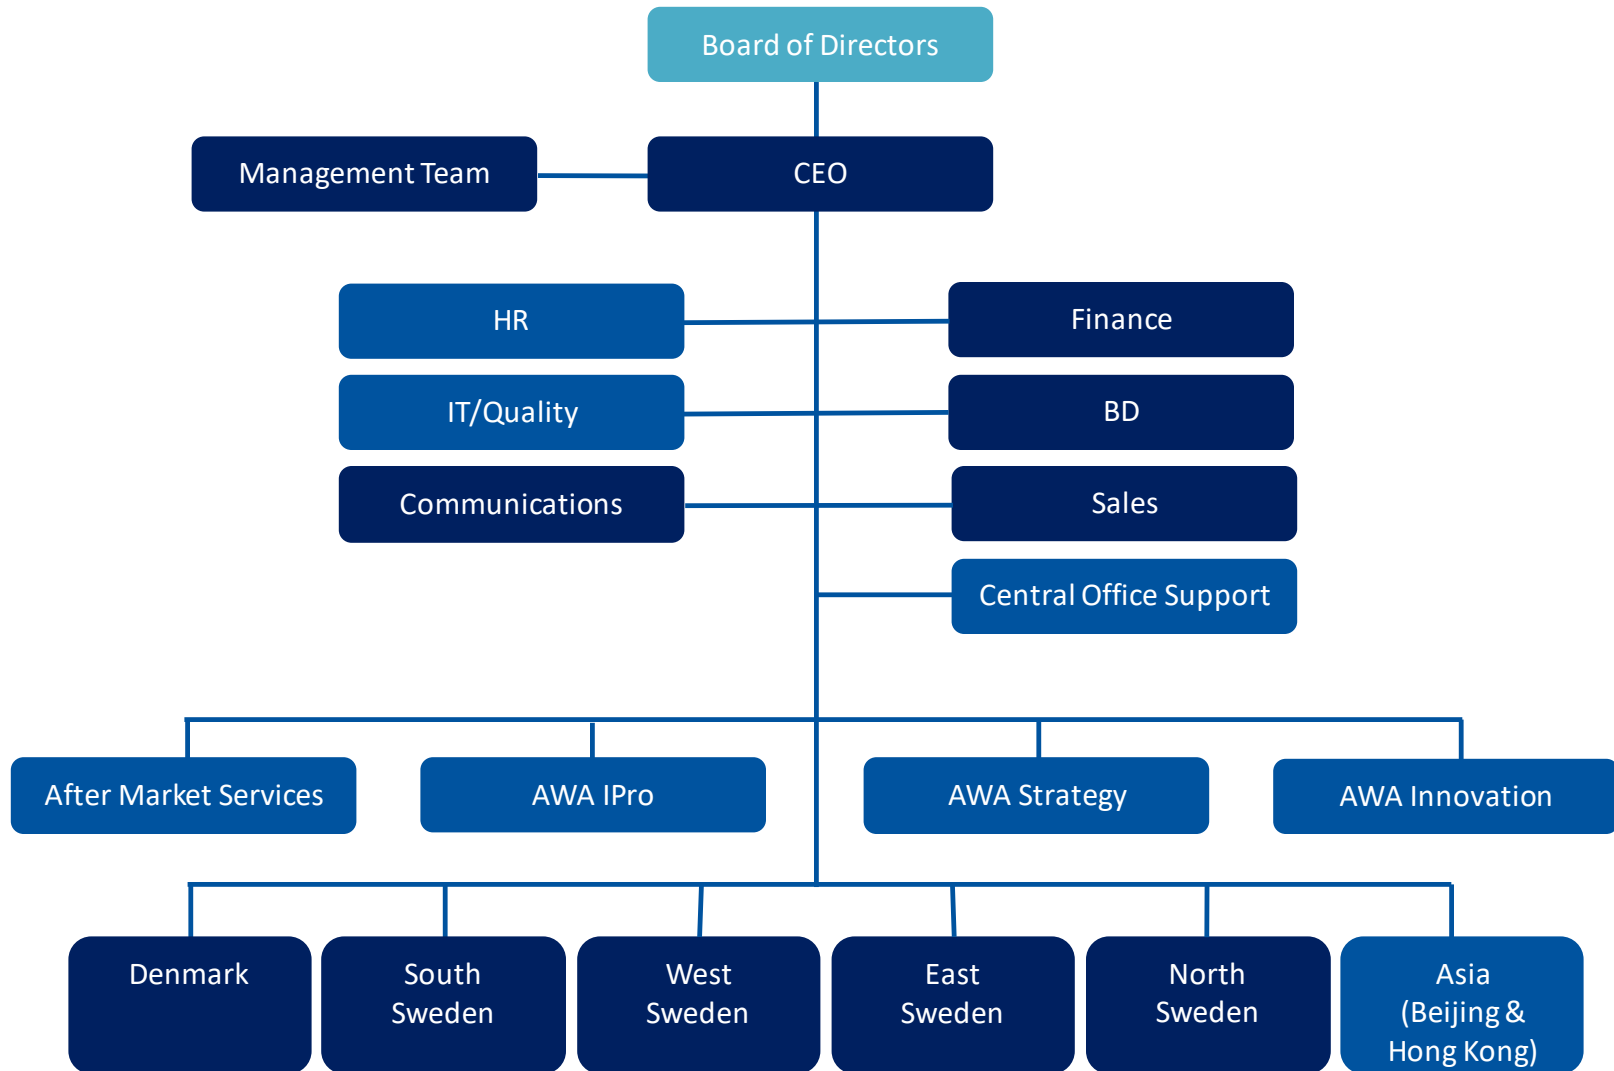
Board of Directors

Management Team

CEO

HR

Finance

IT/Quality

BD

Communications

Sales

Central Office Support

After Market Services

AWA IPro

AWA Strategy

AWA Innovation

Denmark

South Sweden

West Sweden

East Sweden

North Sweden

Asia (Beijing & Hong Kong)